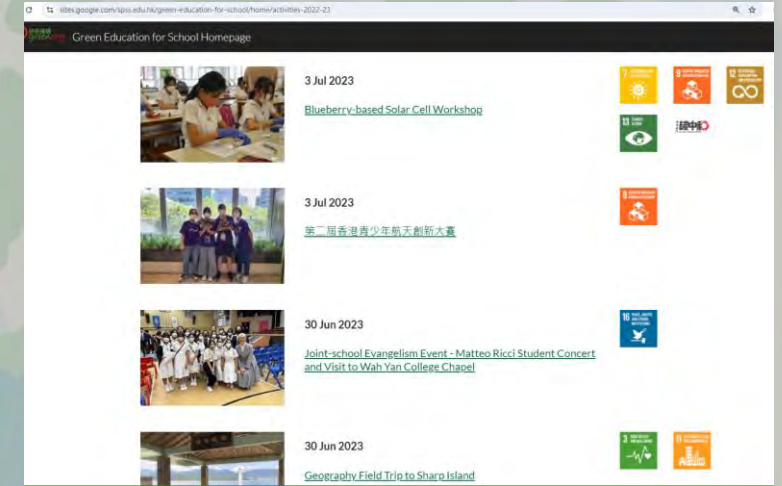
sites.google.com/sjpss.edu.hk/green-education-for-school/home/activities-2022-23

Green Education for School Homepage

3 Jul 2023

Blueberry-based Solar Cell Workshop

3 Jul 2023

第二屆香港青少年航天創新大賽

30 Jun 2023

Joint-school Evangelism Event - Matteo Ricci Student Concert and Visit to Wah Yan College Chapel

30 Jun 2023

Geography Field Trip to Sharp Island